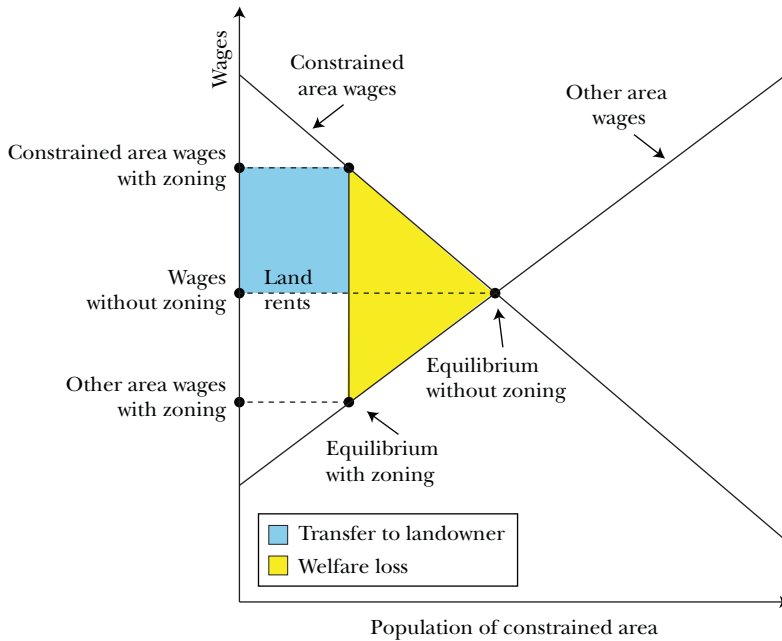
Wages

Constrained area wages

Other area wages

Constrained area wages with zoning

Wages without zoning

Land rents

Other area wages with zoning

Equilibrium without zoning

Equilibrium with zoning

Transfer to landowner

Welfare loss

Population of constrained area